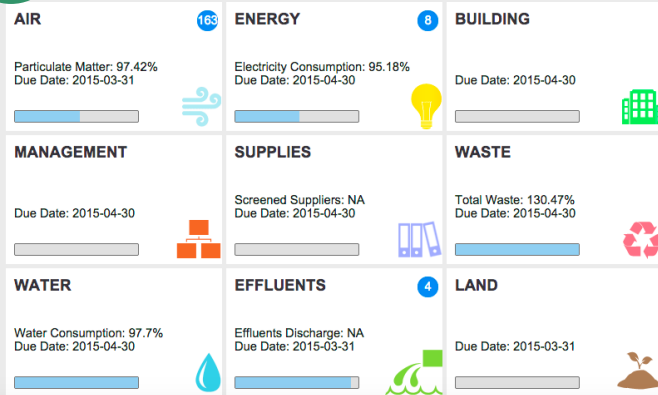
AIR
163
Particulate Matter: 97.42%
Due Date: 2015-03-31

ENERGY
8
Electricity Consumption: 95.18%
Due Date: 2015-04-30

BUILDING
Due Date: 2015-04-30

MANAGEMENT
Due Date: 2015-04-30

SUPPLIES
Screened Suppliers: NA
Due Date: 2015-04-30

WASTE
Total Waste: 130.47%
Due Date: 2015-04-30

WATER
Water Consumption: 97.7%
Due Date: 2015-04-30

EFFLUENTS
4
Effluents Discharge: NA
Due Date: 2015-03-31

LAND
Due Date: 2015-03-31